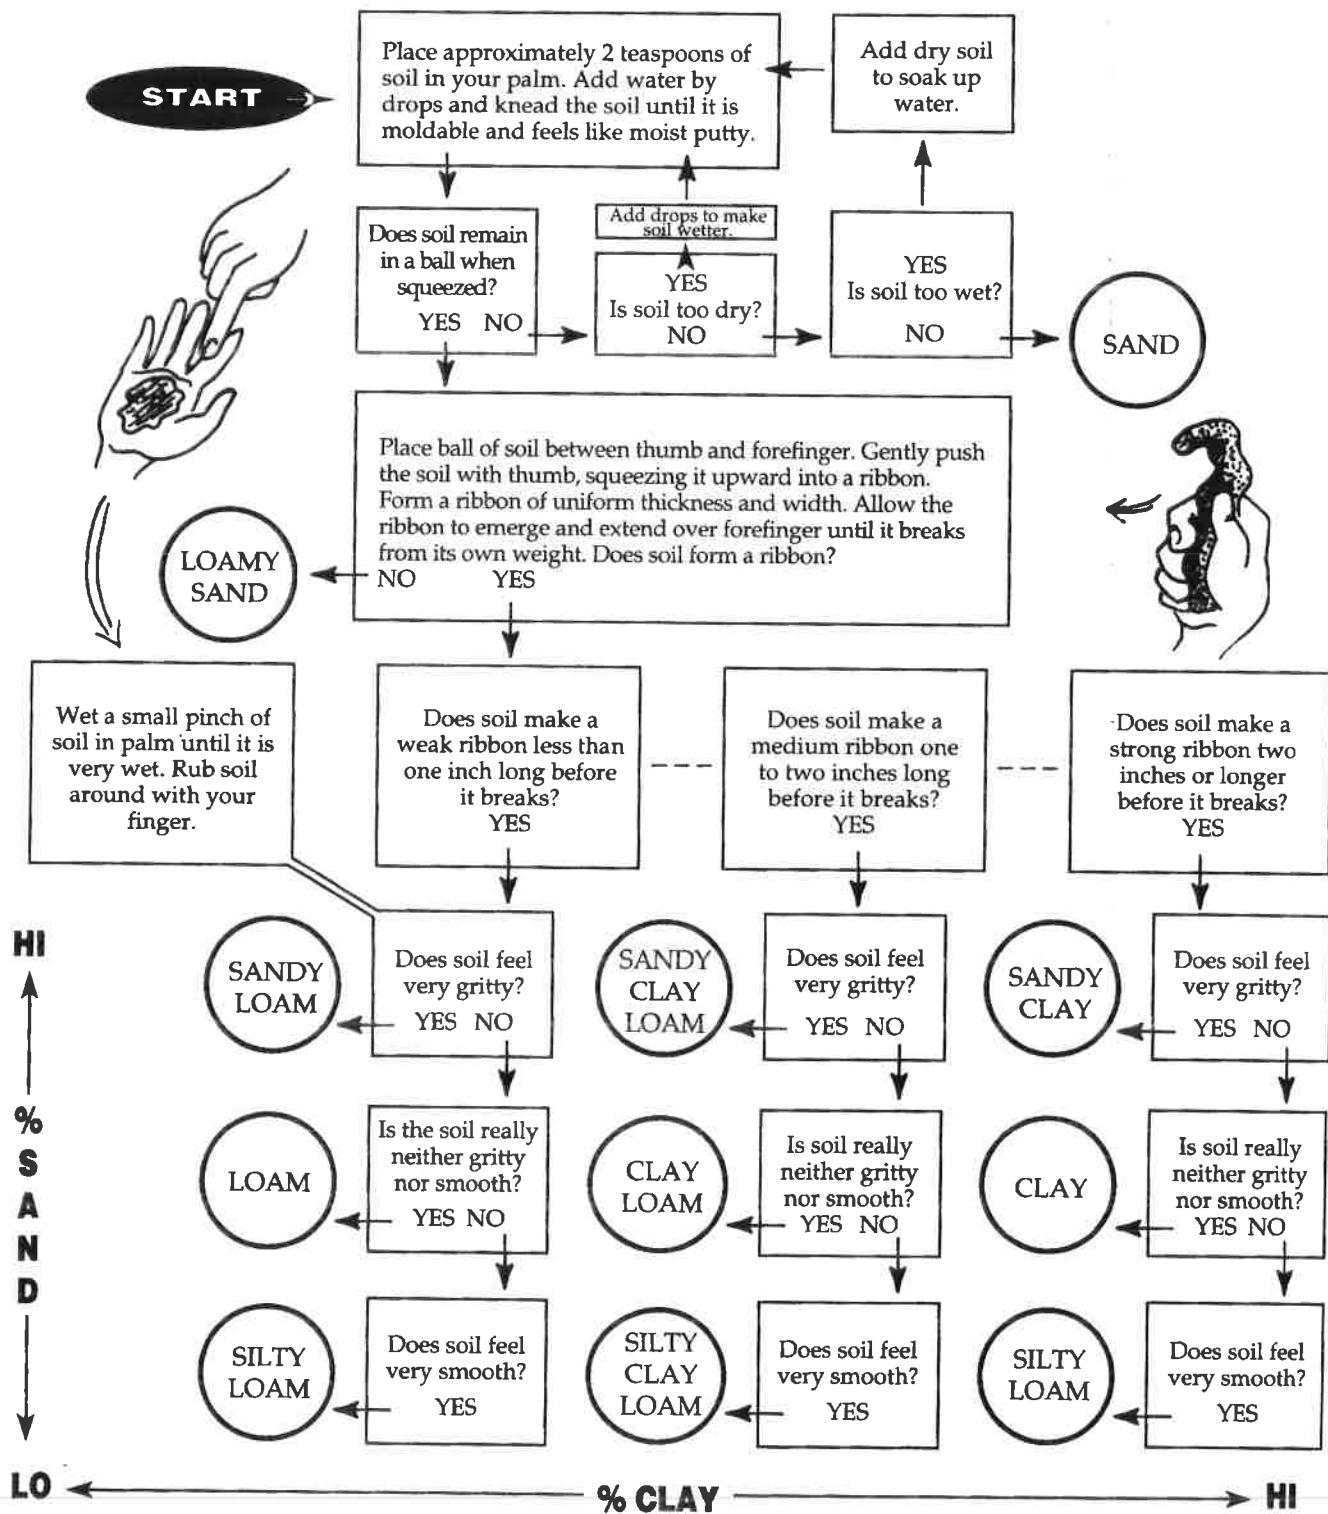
START

Place approximately 2 teaspoons of soil in your palm. Add water by drops and knead the soil until it is moldable and feels like moist putty.

Add dry soil to soak up water.

Does soil remain in a ball when squeezed?
YES NO

Add drops to make soil wetter.

YES
Is soil too dry?
NO

YES
Is soil too wet?
NO

SAND

Place ball of soil between thumb and forefinger. Gently push the soil with thumb, squeezing it upward into a ribbon. Form a ribbon of uniform thickness and width. Allow the ribbon to emerge and extend over forefinger until it breaks from its own weight. Does soil form a ribbon?
NO YES

LOAMY SAND

Wet a small pinch of soil in palm until it is very wet. Rub soil around with your finger.

Does soil make a weak ribbon less than one inch long before it breaks?
YES

Does soil make a medium ribbon one to two inches long before it breaks?
YES

Does soil make a strong ribbon two inches or longer before it breaks?
YES

SANDY LOAM

Does soil feel very gritty?
YES NO

SANDY CLAY LOAM

Does soil feel very gritty?
YES NO

SANDY CLAY

Does soil feel very gritty?
YES NO

LOAM

Is the soil really neither gritty nor smooth?
YES NO

CLAY LOAM

Is soil really neither gritty nor smooth?
YES NO

CLAY

Is soil really neither gritty nor smooth?
YES NO

SILTY LOAM

Does soil feel very smooth?
YES

SILTY CLAY LOAM

Does soil feel very smooth?
YES

SILTY LOAM

Does soil feel very smooth?
YES

HI
% SAND
LO

% CLAY
HI